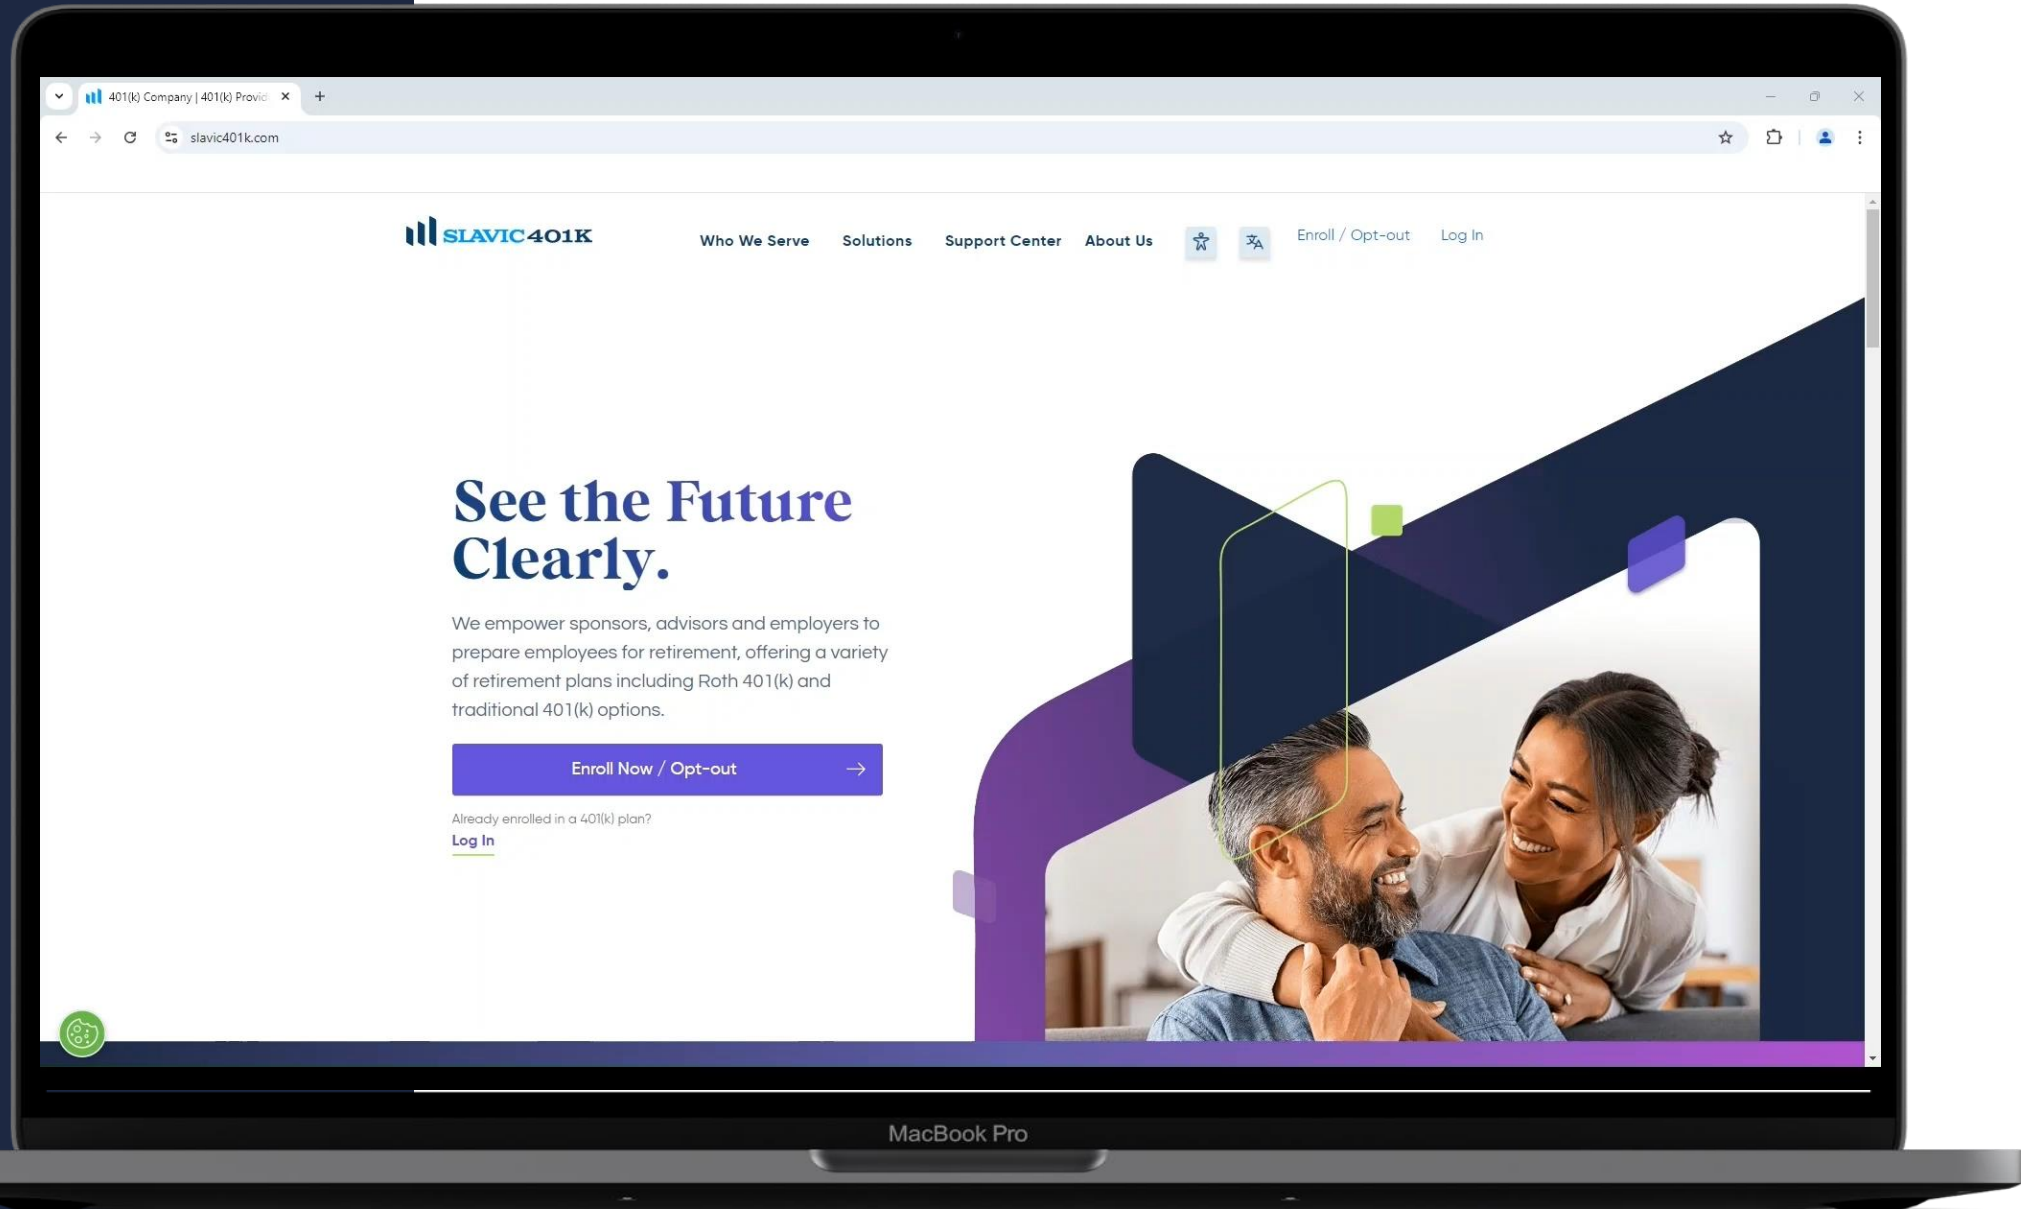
401(k) Company | 401(k) Provid

slavic401k.com

SLAVIC401K

Who We Serve Solutions Support Center About Us

Enroll / Opt-out Log In

See the Future Clearly.

We empower sponsors, advisors and employers to prepare employees for retirement, offering a variety of retirement plans including Roth 401(k) and traditional 401(k) options.

Enroll Now / Opt-out

Already enrolled in a 401(k) plan?
Log In

MacBook Pro